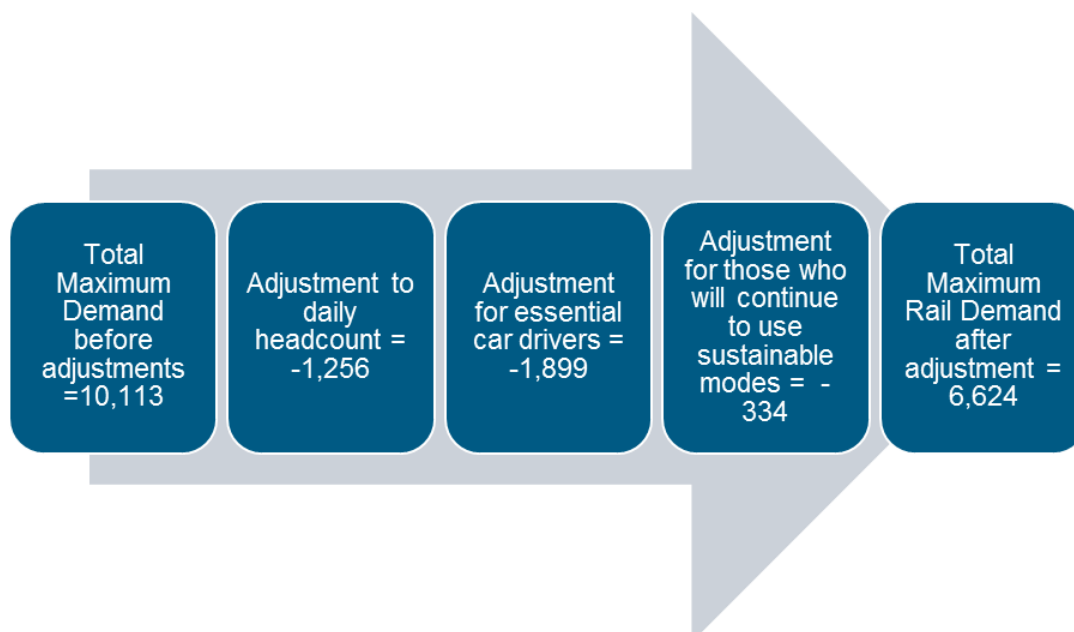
Total Maximum Demand before adjustments =10,113

Adjustment to daily headcount = -1,256

Adjustment for essential car drivers = -1,899

Adjustment for those who will continue to use sustainable modes = -334

Total Maximum Rail Demand after adjustment = 6,624